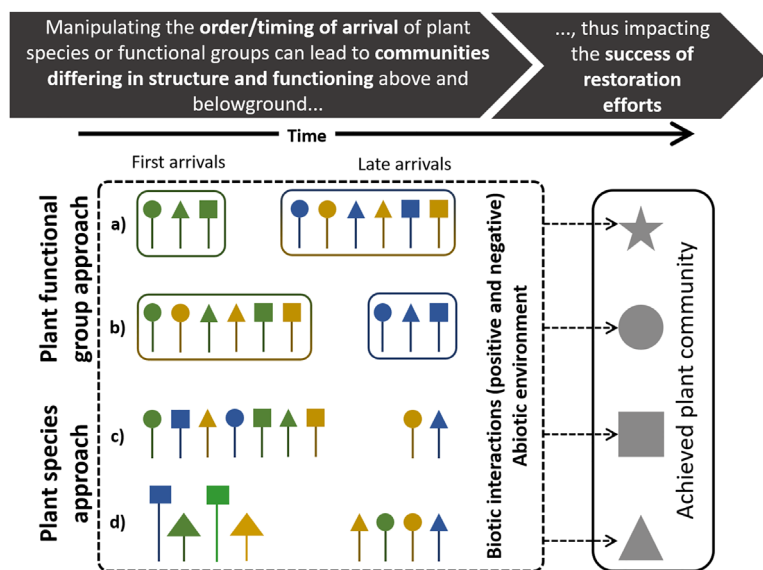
Manipulating the **order/timing of arrival** of plant species or functional groups can lead to **communities differing in structure and functioning** above and belowground...

..., thus impacting the **success of restoration efforts**

**Time**

First arrivals

Late arrivals

**Plant functional group approach**

a)

b)

**Plant species approach**

c)

d)

**Biotic interactions (positive and negative)**

**Abiotic environment**

Achieved plant community